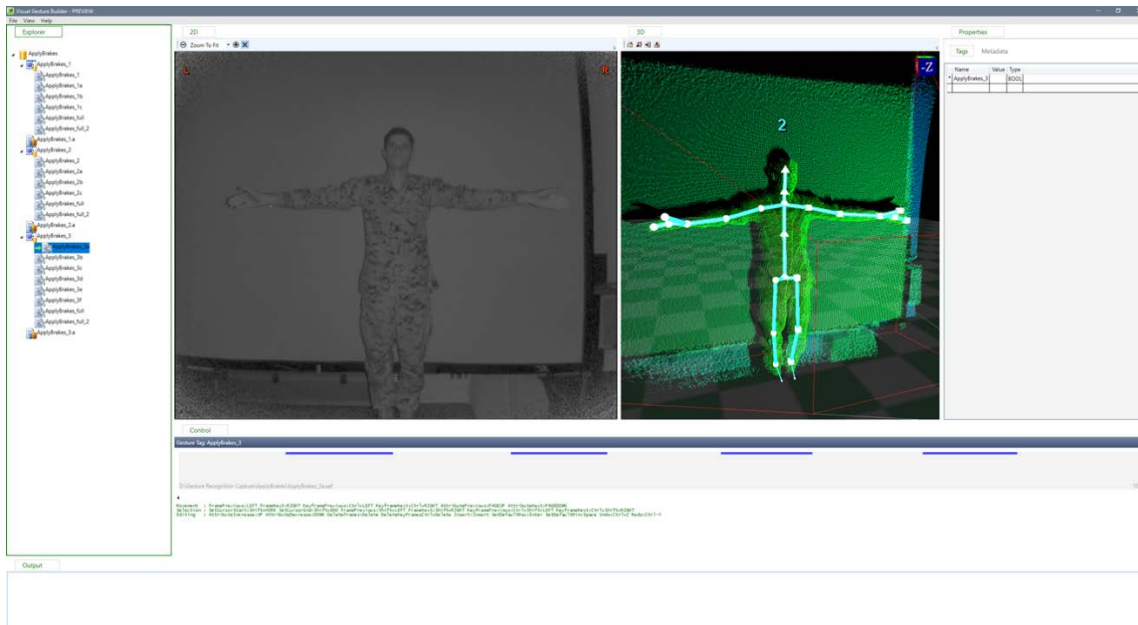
Visual Gesture Builder - PREVIEW
File View Help

Explorer

ApplyBrakes
ApplyBrakes_1
ApplyBrakes_1
ApplyBrakes_1a
ApplyBrakes_1b
ApplyBrakes_1c
ApplyBrakes_full
ApplyBrakes_full_2
ApplyBrakes_1.a
ApplyBrakes_2
ApplyBrakes_2
ApplyBrakes_2a
ApplyBrakes_2b
ApplyBrakes_2c
ApplyBrakes_full
ApplyBrakes_full_2
ApplyBrakes_2.a
ApplyBrakes_3
ApplyBrakes_3a
ApplyBrakes_3b
ApplyBrakes_3c
ApplyBrakes_3d
ApplyBrakes_3e
ApplyBrakes_3f
ApplyBrakes_full
ApplyBrakes_full_2
ApplyBrakes_3.a

2D
Zoom To Fit
L
R

3D
-Z
2

Properties
Tags Metadata
| Name | Value | Type |
|---|---|---|
| * ApplyBrakes_3 | | BOOL |

Control
Gesture Tag: ApplyBrakes_3

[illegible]

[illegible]

Output